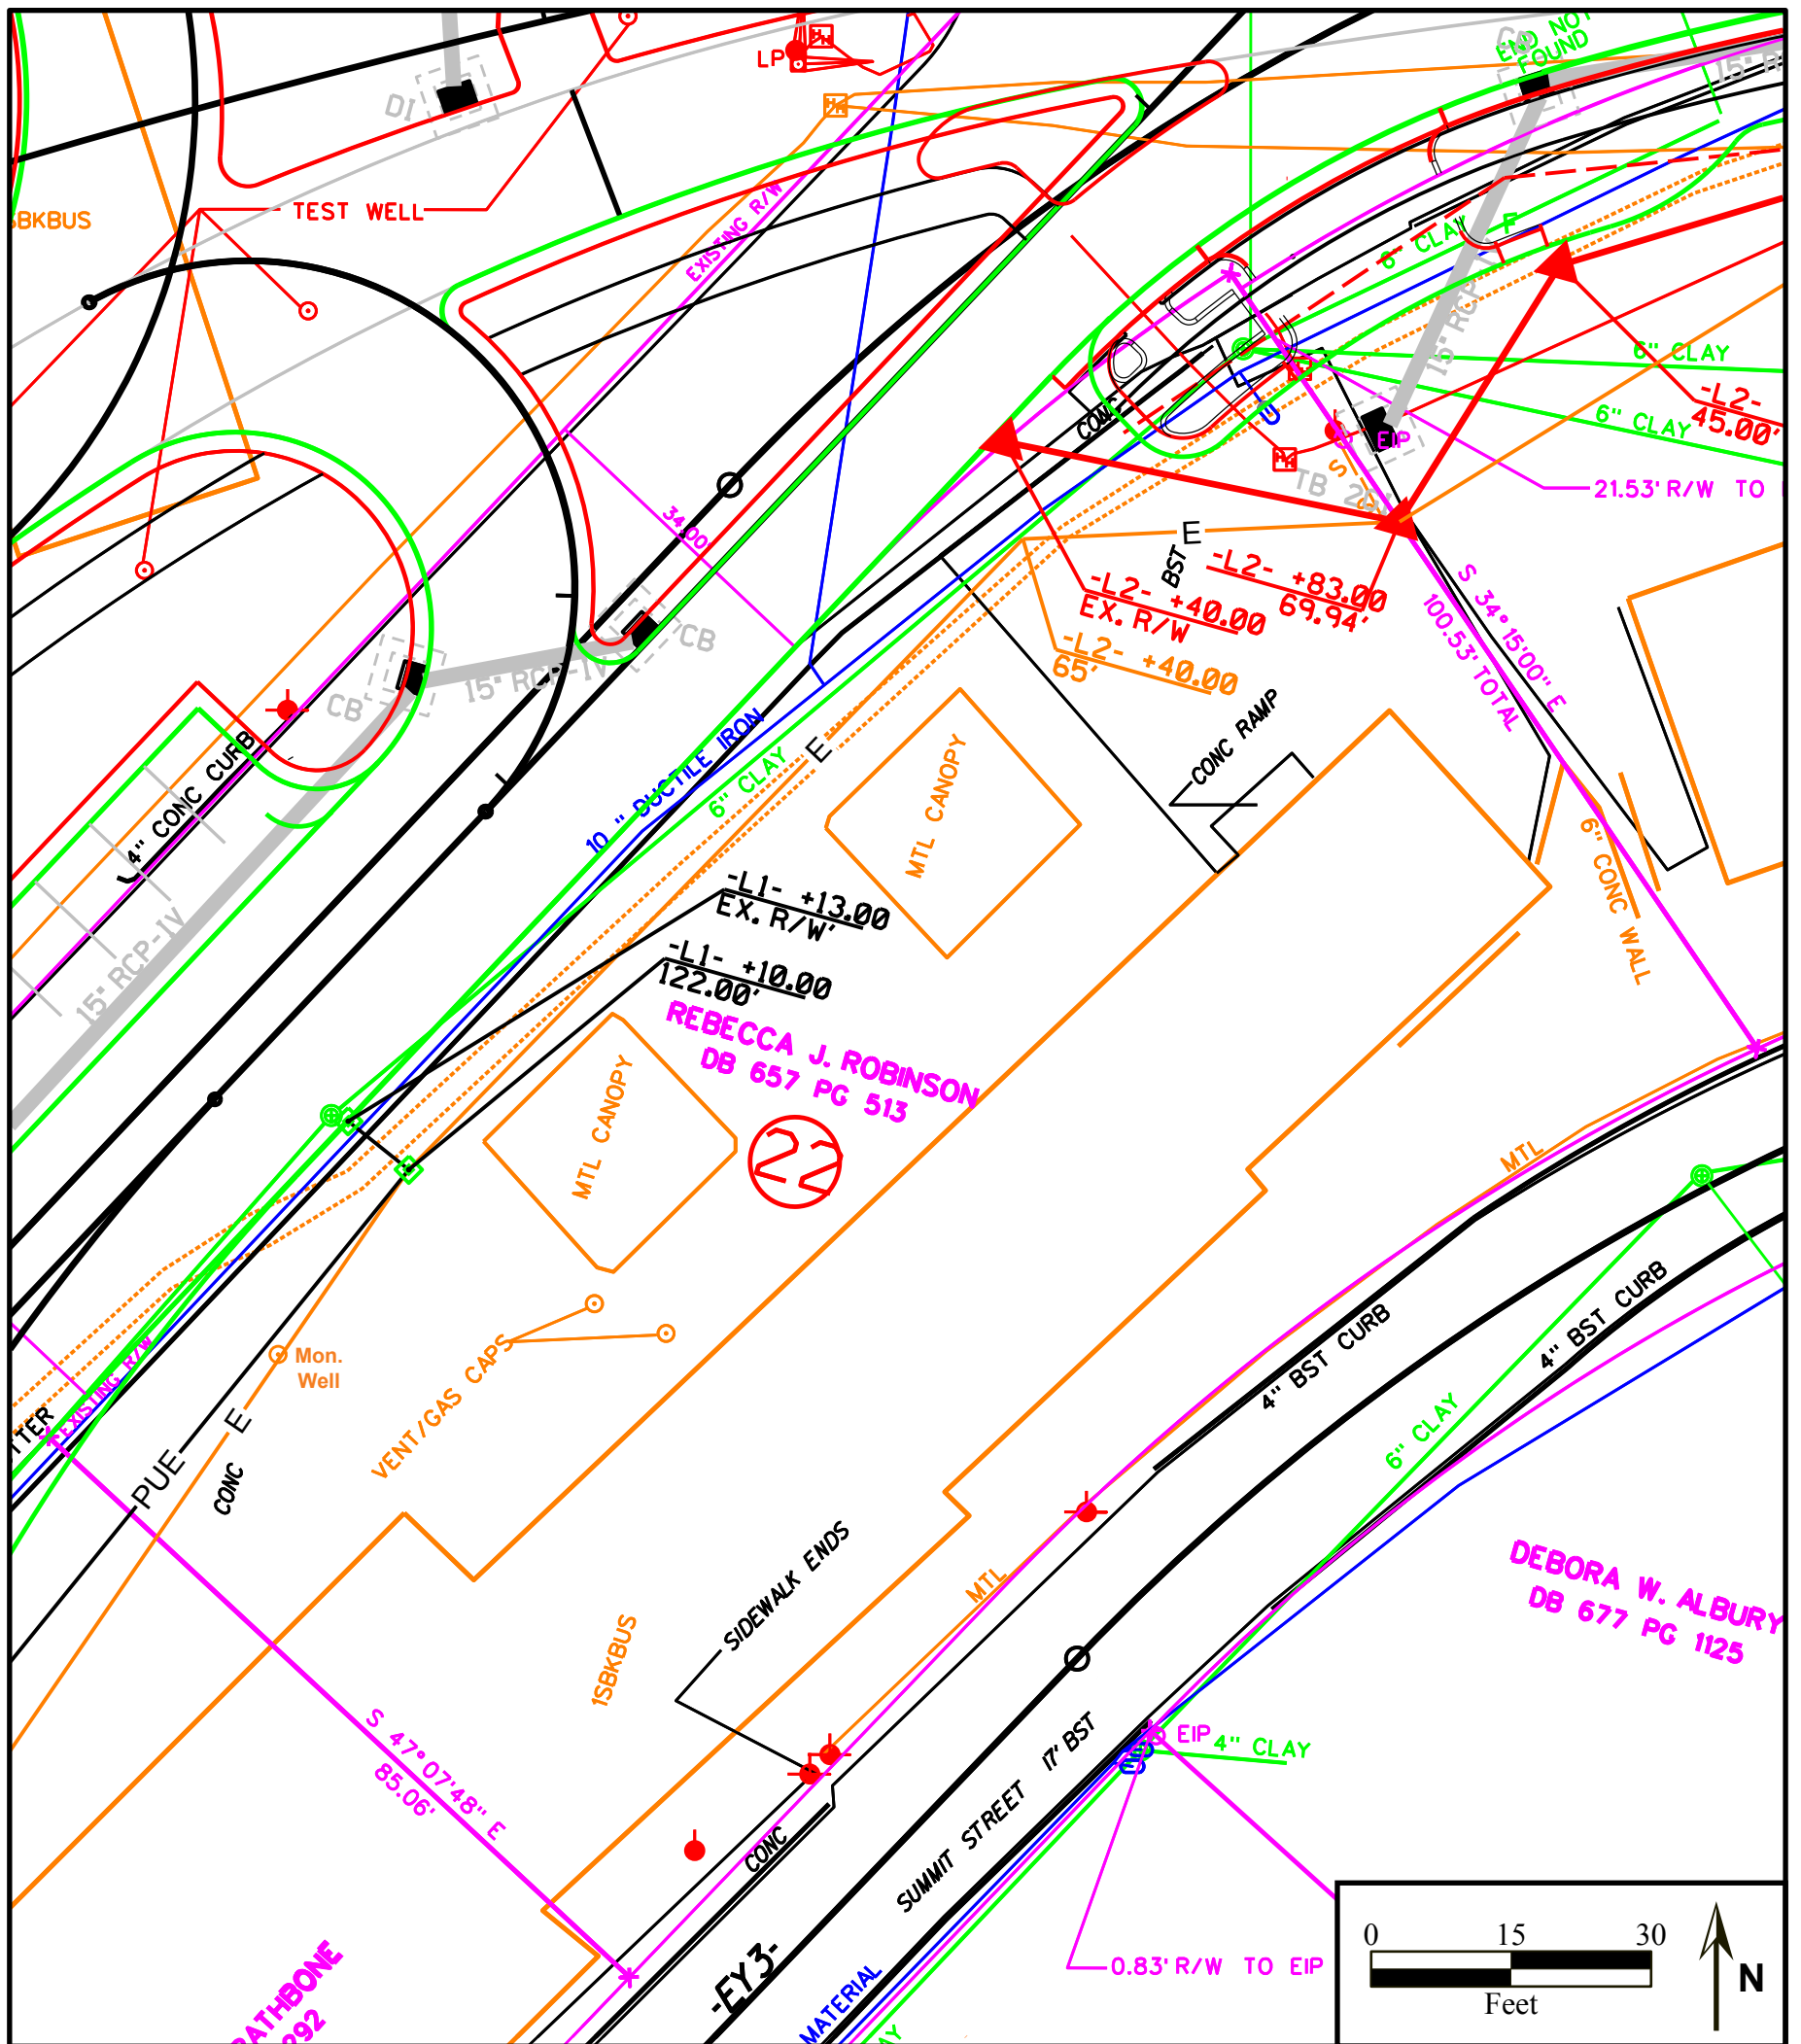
LP
DI
TEST WELL
BKBUS
EXISTING R/W
END NOT FOUND
15" R
6" CLAY
15" RCP
6" CLAY
-L2- 45.00'
6" CLAY
EIP
CONC
TB
21.53' R/W TO
34.00
CB
CB
15" RCP-IV
-L2- +83.00 69.94'
BST
E
-L2- +40.00 EX. R/W
-L2- +40.00 65'
S 34°15'00" E
100.53' TOTAL
4" CONC CURB
15" RCP-IV
10" DUCTILE IRON
6" CLAY
E
MTL CANOPY
CONC RAMP
6" CONC WALL
-L1- +13.00 EX. R/W
-L1- +10.00 122.00'
REBECCA J. ROBINSON
DB 657 PG 513
22
MTL CANOPY
MTL
Mon. Well
VENT/GAS CAPS
EXISTING R/W
TER
PUE
E
CONC
4" BST CURB
4" BST CURB
6" CLAY
DEBORA W. ALBURY
DB 677 PG 1125
SIDEWALK ENDS
MTL
1SBKBUS
S 47°07'48" E
85.06'
CONC
SUMMIT STREET
17' BST
EIP
4" CLAY
-EY3-
MATERIAL
0.83' R/W TO EIP
RATHBONE
292
0
15
30
Feet
N